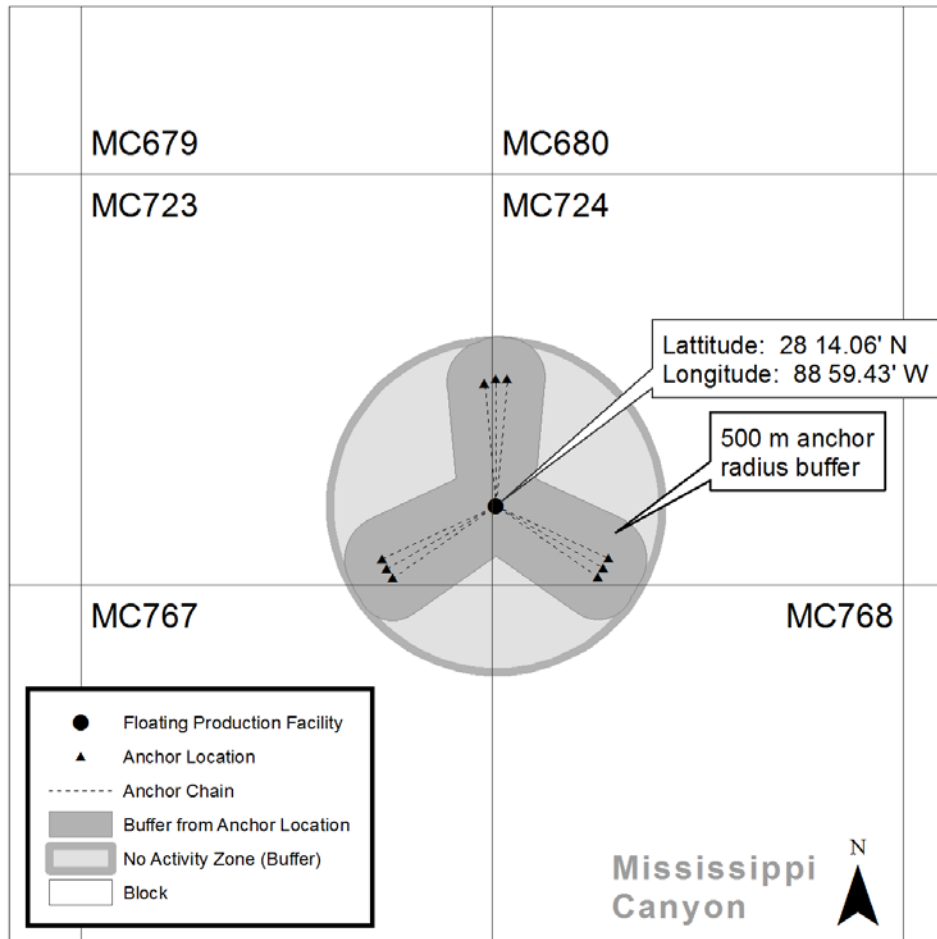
MC679

MC680

MC723

MC724

Lattitude: 28 14.06' N
Longitude: 88 59.43' W

500 m anchor radius buffer

MC767

MC768

Floating Production Facility
Anchor Location
Anchor Chain
Buffer from Anchor Location
No Activity Zone (Buffer)
Block

Mississippi Canyon

N